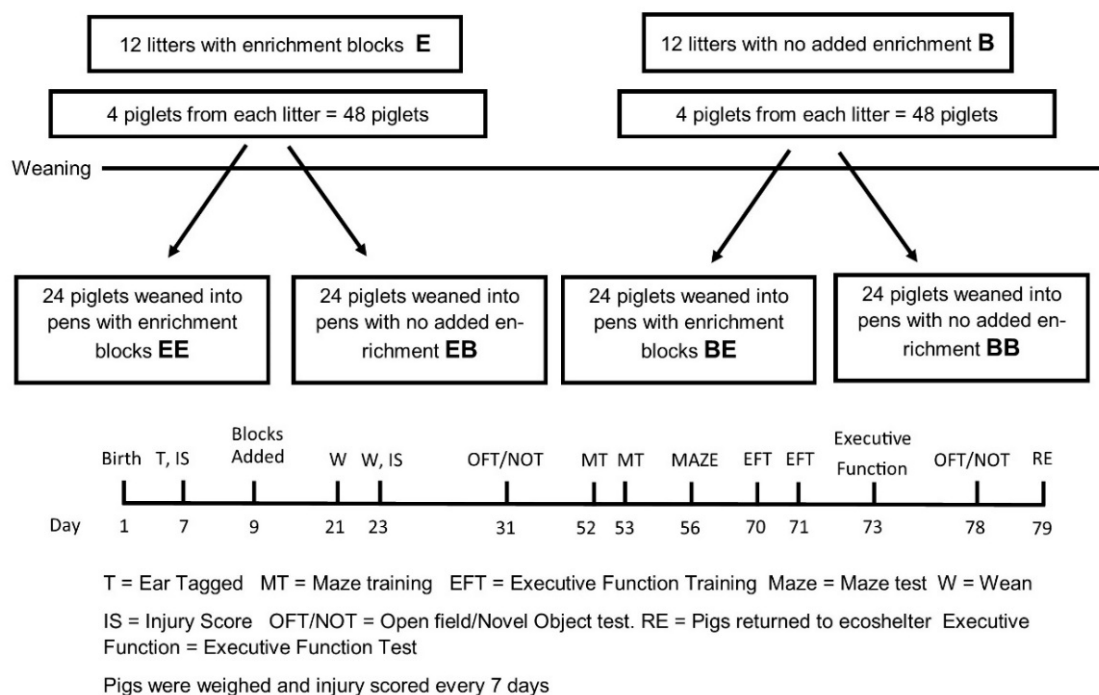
12 litters with enrichment blocks **E**

12 litters with no added enrichment **B**

4 piglets from each litter = 48 piglets

4 piglets from each litter = 48 piglets

Weaning

24 piglets weaned into pens with enrichment blocks **EE**

24 piglets weaned into pens with no added enrichment **EB**

24 piglets weaned into pens with enrichment blocks **BE**

24 piglets weaned into pens with no added enrichment **BB**

| | Birth | T, IS | Blocks Added | W | W, IS | OFT/NOT | MT | MT | MAZE | EFT | EFT | Executive Function | OFT/NOT | RE |
|---|---|---|---|---|---|---|---|---|---|---|---|---|---|---|
| Day | 1 | 7 | 9 | 21 | 23 | 31 | 52 | 53 | 56 | 70 | 71 | 73 | 78 | 79 |

T = Ear Tagged MT = Maze training EFT = Executive Function Training Maze = Maze test W = Wean

IS = Injury Score OFT/NOT = Open field/Novel Object test. RE = Pigs returned to ecoshelter Executive Function = Executive Function Test

Pigs were weighed and injury scored every 7 days